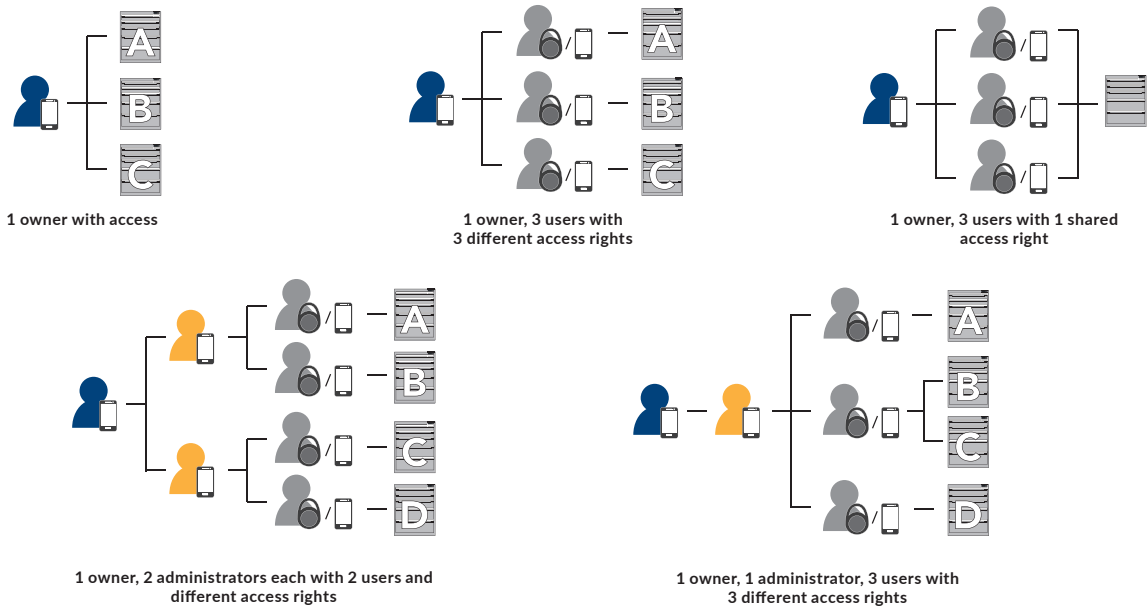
A
B
C
1 owner with access

/ A
/ B
/ C
1 owner, 3 users with 3 different access rights

1 owner, 3 users with 1 shared access right

/ A
/ B
/ C
/ D
1 owner, 2 administrators each with 2 users and different access rights

/ A
/ B
C
/ D
1 owner, 1 administrator, 3 users with 3 different access rights